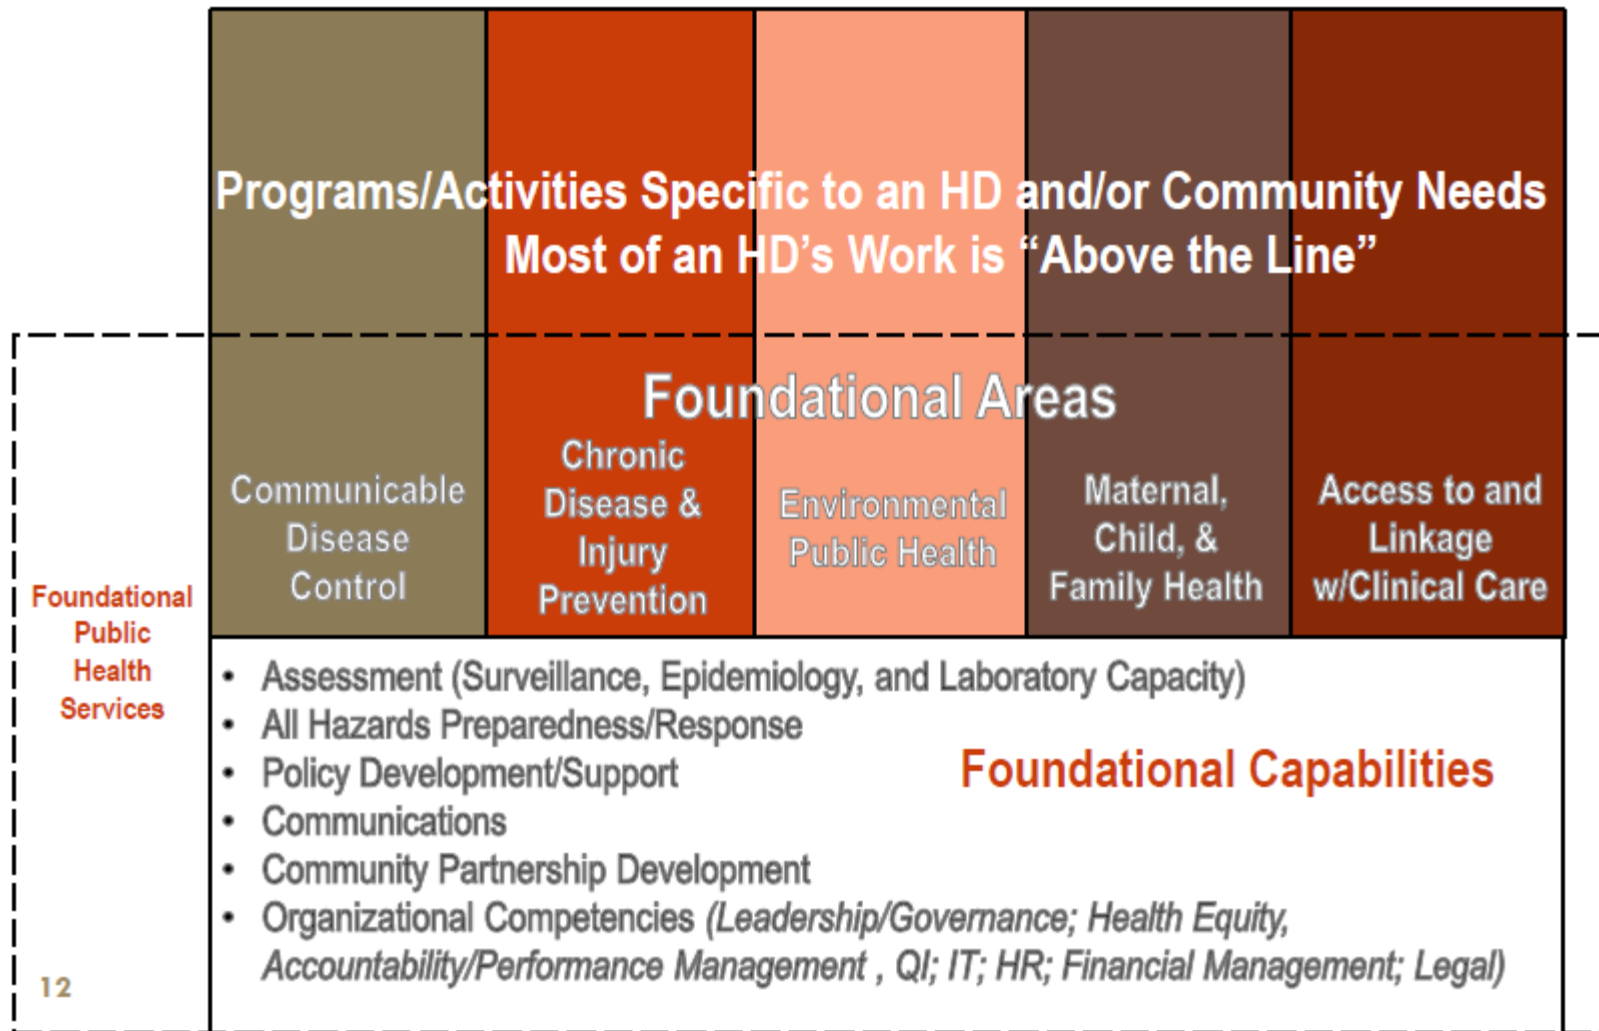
Programs/Activities Specific to an HD and/or Community Needs
Most of an HD's Work is "Above the Line"

Foundational Areas

Communicable Disease Control

Chronic Disease & Injury Prevention

Environmental Public Health

Maternal, Child, & Family Health

Access to and Linkage w/Clinical Care

Foundational Public Health Services

- Assessment (Surveillance, Epidemiology, and Laboratory Capacity)
- All Hazards Preparedness/Response
- Policy Development/Support
- Communications
- Community Partnership Development
- Organizational Competencies *(Leadership/Governance; Health Equity, Accountability/Performance Management , QI; IT; HR; Financial Management; Legal)*

Foundational Capabilities

12